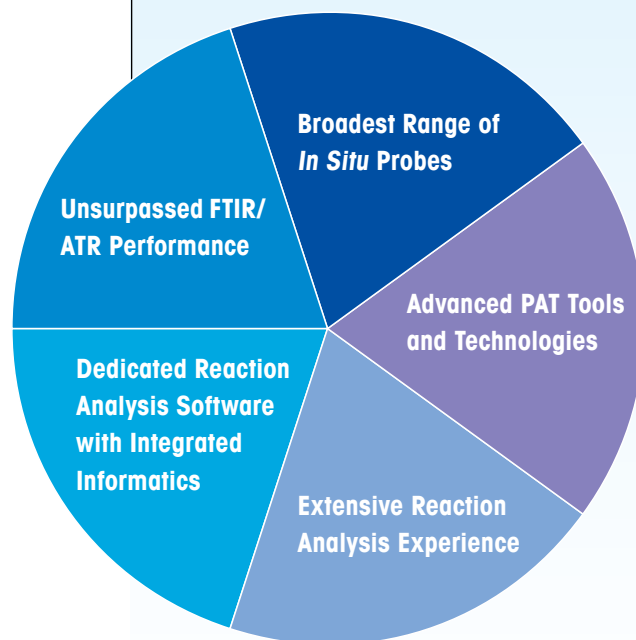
Broadest Range of *In Situ* Probes

Advanced PAT Tools and Technologies

Extensive Reaction Analysis Experience

Dedicated Reaction Analysis Software with Integrated Informatics

Unsurpassed FTIR/ ATR Performance